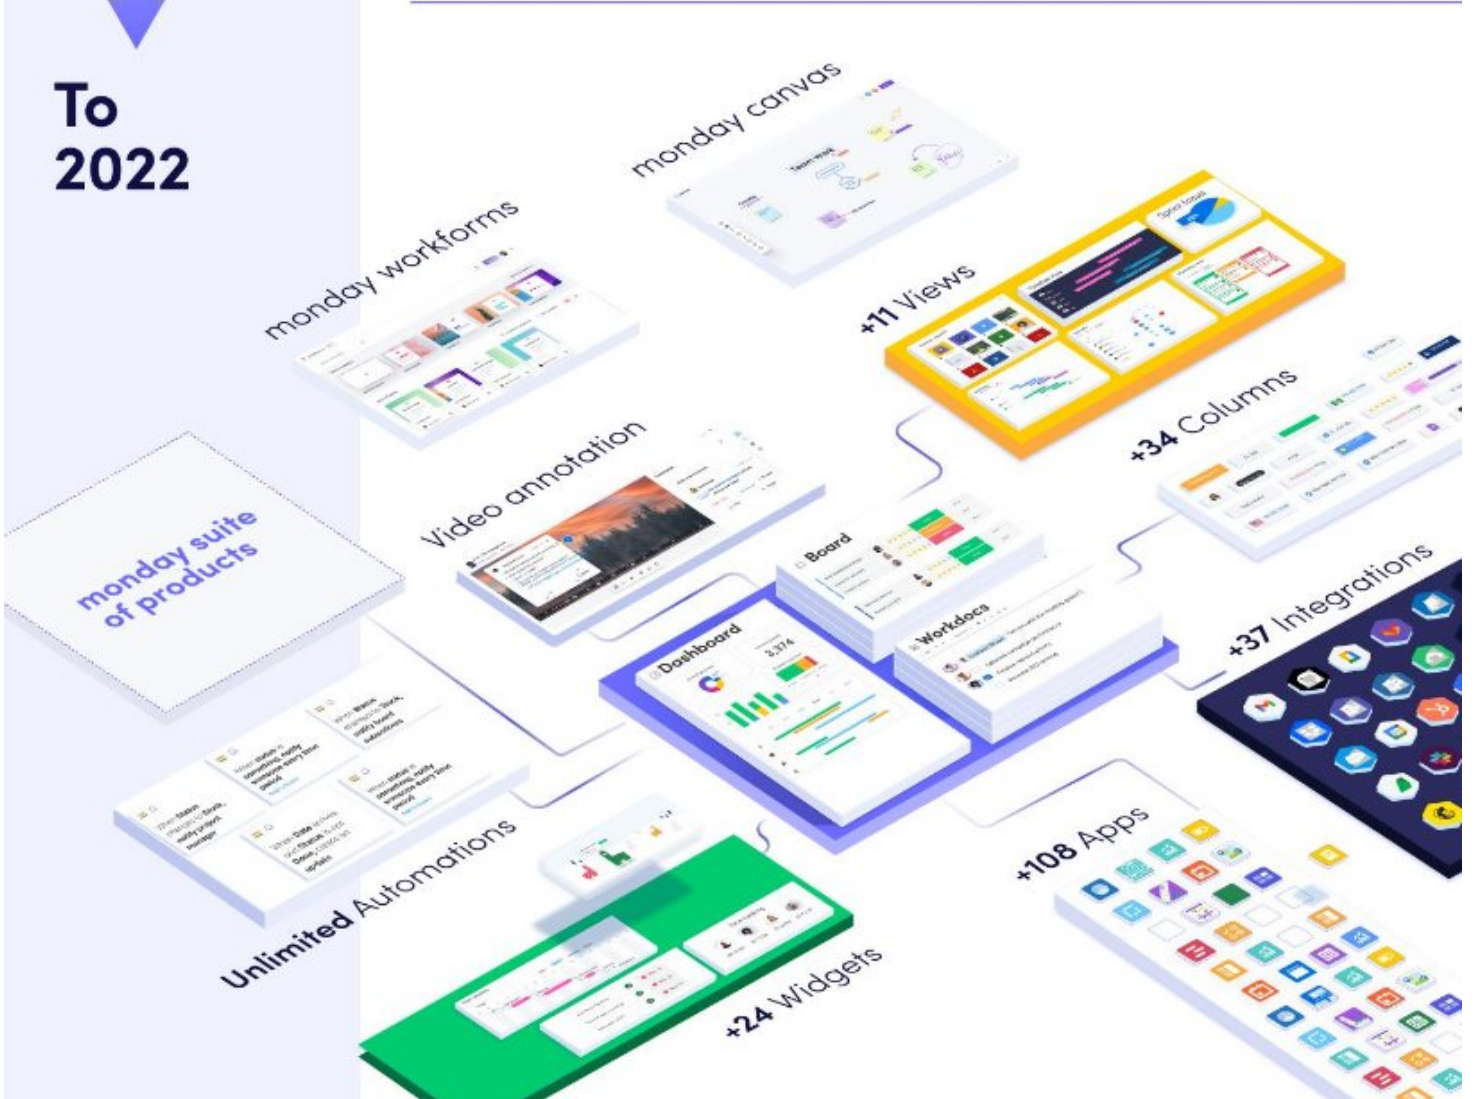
To
2022

monday canvas

monday workforms

+11 Views

+34 Columns

monday suite of products

Video annotation

Board

Workdocs

Dashboard

+37 Integrations

Unlimited Automations

+108 Apps

+24 Widgets